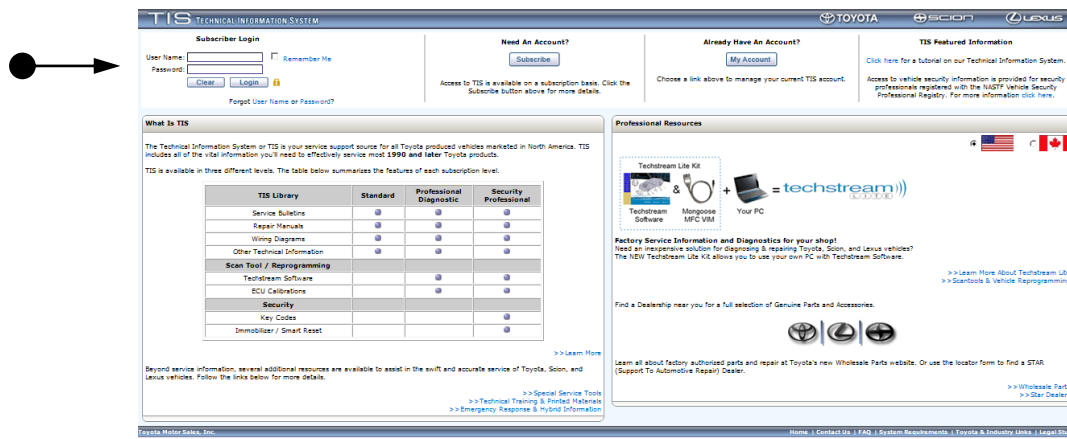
TIS TECHNICAL INFORMATION SYSTEM

TOYOTA SCION LEXUS

Subscriber Login

User Name:

Password:

Remember Me

Clear Login

Forgot User Name or Password?

Need An Account?

Subscribe

Access to TIS is available on a subscription basis. Click the Subscribe button above for more details.

Already Have An Account?

My Account

Choose a link above to manage your current TIS account.

TIS Featured Information

Click here for a tutorial on our Technical Information System.

Access to vehicle security information is provided for security professionals registered with the NASTF Vehicle Security Professional Registry. For more information click here.

What Is TIS

The Technical Information System or TIS is your service support source for all Toyota produced vehicles marketed in North America. TIS includes all of the vital information you'll need to effectively service most 1990 and later Toyota products.

TIS is available in three different levels. The table below summarizes the features of each subscription level.

| TIS Library | Standard | Professional Diagnostic | Security Professional |
|---|---|---|---|
| Service Bulletins | ● | ● | ● |
| Repair Manuals | ● | ● | ● |
| Wiring Diagrams | ● | ● | ● |
| Other Technical Information | ● | ● | ● |
| Scan Tool / Reprogramming | | | |
| Techstream Software | | ● | ● |
| ECU Calibrations | | ● | ● |
| Security | | | |
| Key Codes | | | ● |
| Immobilizer / Smart Reset | | | ● |

>> Learn More

Beyond service information, several additional resources are available to assist in the swift and accurate service of Toyota, Scion, and Lexus vehicles. Follow the links below for more details.

>> Special Service Tools
>> Technical Training & Printed Materials
>> Emergency Response & Hybrid Information

Professional Resources

Techstream Lite Kit

Techstream Software & Mongoose MFC VIM + Your PC = techstream LITE

Factory Service Information and Diagnostics for your shop!
Need an inexpensive solution for diagnosing & repairing Toyota, Scion, and Lexus vehicles?
The NEW Techstream Lite Kit allows you to use your own PC with Techstream Software.

>> Learn More About Techstream Lit
>> Scantools & Vehicle Reprogrammin

Find a Dealership near you for a full selection of Genuine Parts and Accessories.

Learn all about factory authorized parts and repair at Toyota's new Wholesale Parts website. Or use the locator form to find a STAR (Support To Automotive Repair) Dealer.

>> Wholesale Part
>> Star Dealer

Toyota Motor Sales, Inc.

Home | Contact Us | FAQ | System Requirements | Toyota & Industry Links | Legal Stu